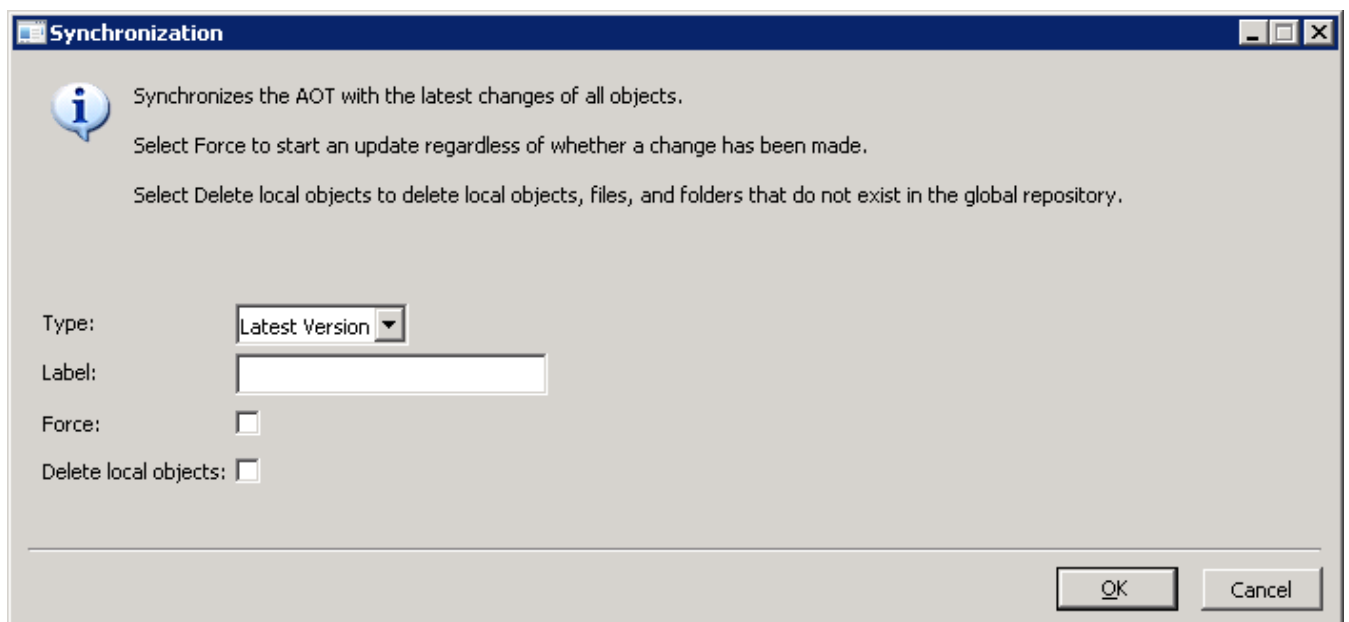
Synchronization

Synchronizes the AOT with the latest changes of all objects.

Select Force to start an update regardless of whether a change has been made.

Select Delete local objects to delete local objects, files, and folders that do not exist in the global repository.

Type: Latest Version
Label:
Force:
Delete local objects:

OK Cancel